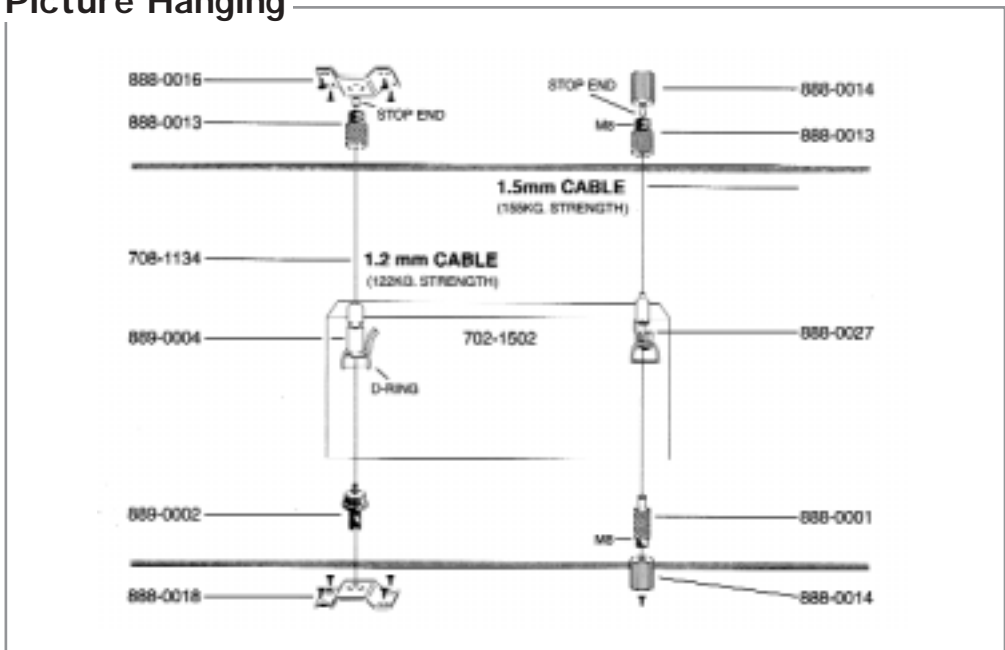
Picture Hanging

888-0016

STOP END

888-0013

STOP END

888-0014

M8

888-0013

1.5mm CABLE
(155KG. STRENGTH)

708-1134

1.2 mm CABLE
(122KG. STRENGTH)

889-0004

702-1502

888-0027

D-RING

889-0002

888-0001

M8

888-0018

888-0014